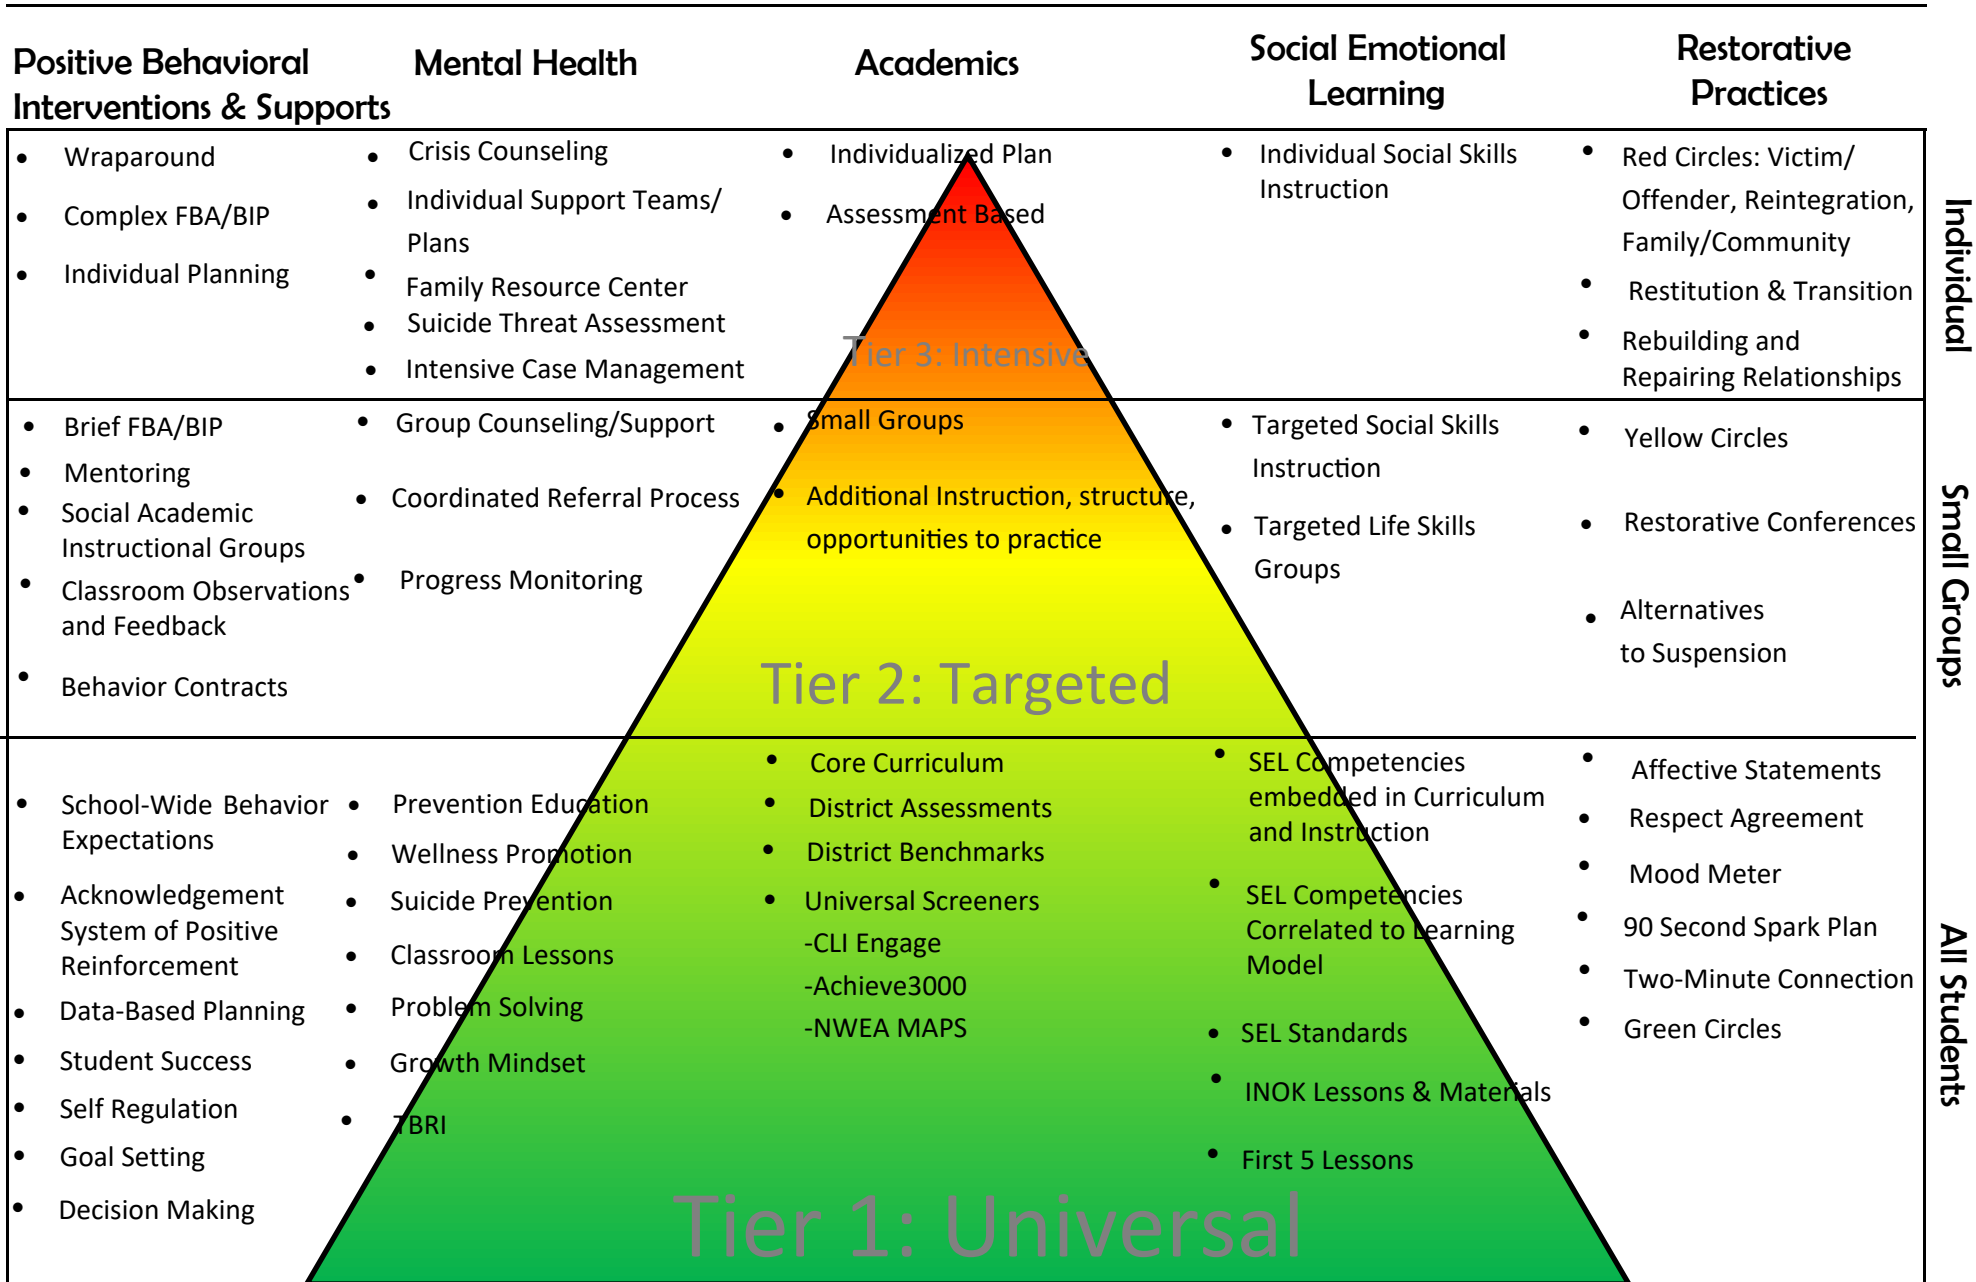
| Positive Behavioral Interventions & Supports | Mental Health | Academics | Social Emotional Learning | Restorative Practices | |
|---|---|---|---|---|---|
| • Wraparound<br>• Complex FBA/BIP<br>• Individual Planning | • Crisis Counseling<br>• Individual Support Teams/ Plans<br>• Family Resource Center<br>• Suicide Threat Assessment<br>• Intensive Case Management | • Individualized Plan<br>• Assessment Based<br>Tier 3: Intensive | • Individual Social Skills Instruction | • Red Circles: Victim/ Offender, Reintegration, Family/Community<br>• Restitution & Transition<br>• Rebuilding and Repairing Relationships | Individual |
| • Brief FBA/BIP<br>• Mentoring<br>• Social Academic Instructional Groups<br>• Classroom Observations and Feedback<br>• Behavior Contracts | • Group Counseling/Support<br>• Coordinated Referral Process<br>• Progress Monitoring | • Small Groups<br>• Additional Instruction, structure, opportunities to practice<br>Tier 2: Targeted | • Targeted Social Skills Instruction<br>• Targeted Life Skills Groups | • Yellow Circles<br>• Restorative Conferences<br>• Alternatives to Suspension | Small Groups |
| • School-Wide Behavior Expectations<br>• Acknowledgement System of Positive Reinforcement<br>• Data-Based Planning<br>• Student Success<br>• Self Regulation<br>• Goal Setting<br>• Decision Making | • Prevention Education<br>• Wellness Promotion<br>• Suicide Prevention<br>• Classroom Lessons<br>• Problem Solving<br>• Growth Mindset<br>• TBRI | • Core Curriculum<br>• District Assessments<br>• District Benchmarks<br>• Universal Screeners<br>-CLI Engage<br>-Achieve3000<br>-NWEA MAPS<br>Tier 1: Universal | • SEL Competencies embedded in Curriculum and Instruction<br>• SEL Competencies Correlated to Learning Model<br>• SEL Standards<br>• INOK Lessons & Materials<br>• First 5 Lessons | • Affective Statements<br>• Respect Agreement<br>• Mood Meter<br>• 90 Second Spark Plan<br>• Two-Minute Connection<br>• Green Circles | All Students |